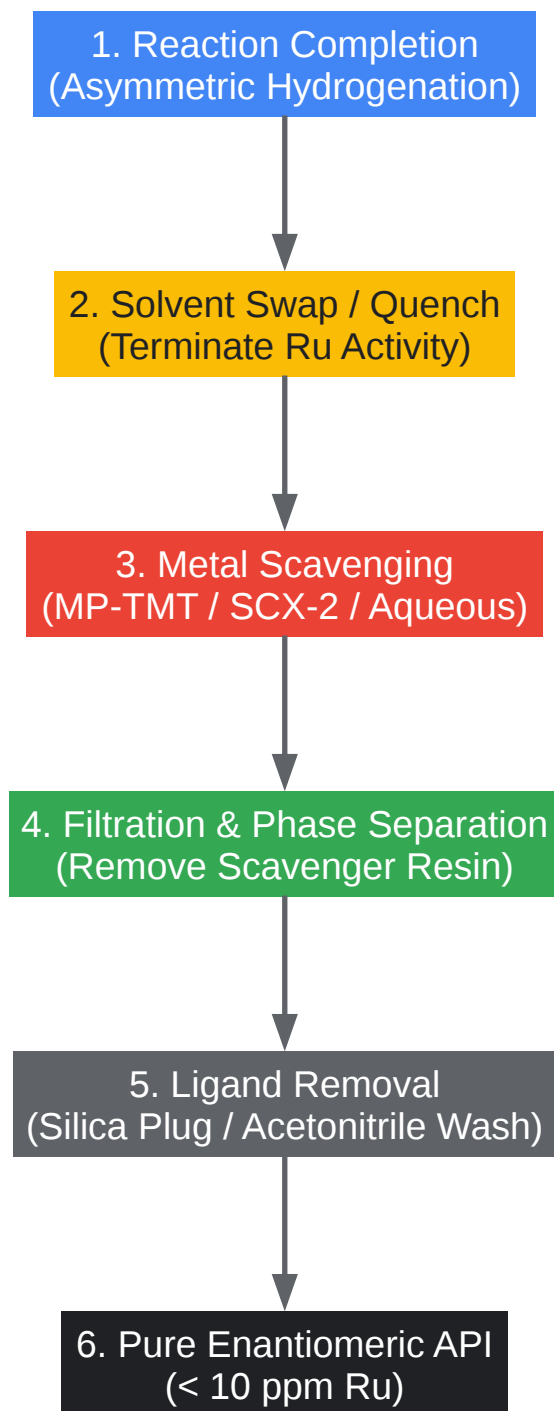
1. Reaction Completion
(Asymmetric Hydrogenation)

2. Solvent Swap / Quench
(Terminate Ru Activity)

3. Metal Scavenging
(MP-TMT / SCX-2 / Aqueous)

4. Filtration & Phase Separation
(Remove Scavenger Resin)

5. Ligand Removal
(Silica Plug / Acetonitrile Wash)

6. Pure Enantiomeric API
(< 10 ppm Ru)